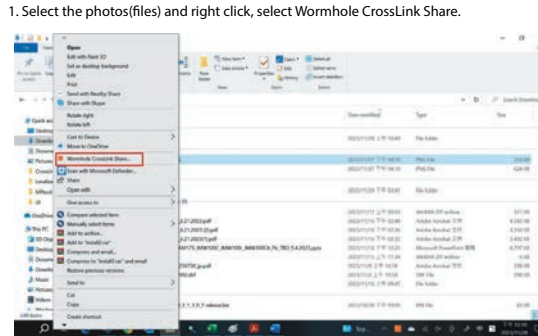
1. Select the photos(files) and right click, select Wormhole CrossLink Share.

Open
Edit with Paint 3D
Set as desktop background
Edit
Print
Send with Nearby Share
Share with Skype
Rotate right
Rotate left
Cast to Device
Move to OneDrive
Wormhole CrossLink Share...
Scan with Microsoft Defender...
Share
Open with
Give access to
Compress selected item
Manually select items
Add to archive...
Add to "install.rar"
Compress and email...
Compress to "install.rar" and email
Restore previous versions
Send to
Cut
Copy
Create shortcut

Date modified
Type
Size
File folder
PNG File
File folder
Quick access
Desktop
Downloads
Documents
Pictures
OneDrive
This PC
3D Objects
Desktop
Documents
Downloads
Music
Pictures
Videos
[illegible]